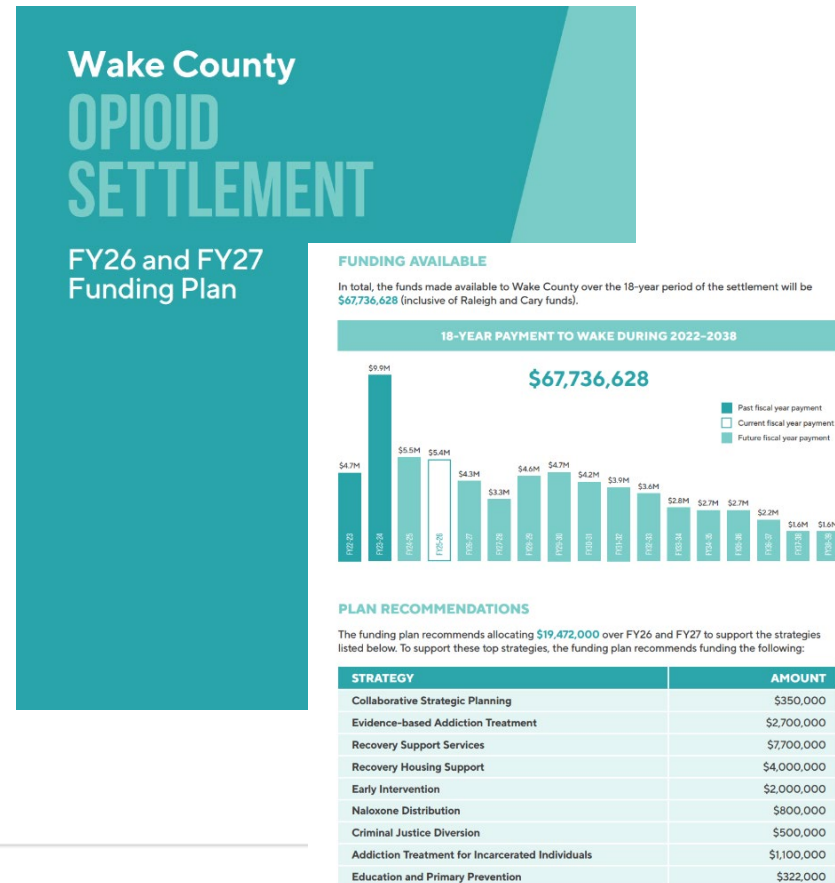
Wake County
OPIOID SETTLEMENT

FY26 and FY27 Funding Plan

FUNDING AVAILABLE

In total, the funds made available to Wake County over the 18-year period of the settlement will be $67,736,628 (inclusive of Raleigh and Cary funds).

18-YEAR PAYMENT TO WAKE DURING 2022–2038

$67,736,628

Past fiscal year payment
Current fiscal year payment
Future fiscal year payment

$4.7M $9.9M $5.5M $5.4M $4.3M $3.3M $4.6M $4.7M $4.2M $3.9M $3.6M $2.8M $2.7M $2.7M $2.2M $1.6M $1.6M

FY22-23 FY23-24 FY24-25 FY25-26 FY26-27 FY27-28 FY28-29 FY29-30 FY30-31 FY31-32 FY32-33 FY33-34 FY34-35 FY35-36 FY36-37 FY37-38 FY38-39

PLAN RECOMMENDATIONS

The funding plan recommends allocating $19,472,000 over FY26 and FY27 to support the strategies listed below. To support these top strategies, the funding plan recommends funding the following:

| STRATEGY | AMOUNT |
|---|---|
| Collaborative Strategic Planning | $350,000 |
| Evidence-based Addiction Treatment | $2,700,000 |
| Recovery Support Services | $7,700,000 |
| Recovery Housing Support | $4,000,000 |
| Early Intervention | $2,000,000 |
| Naloxone Distribution | $800,000 |
| Criminal Justice Diversion | $500,000 |
| Addiction Treatment for Incarcerated Individuals | $1,100,000 |
| Education and Primary Prevention | $322,000 |